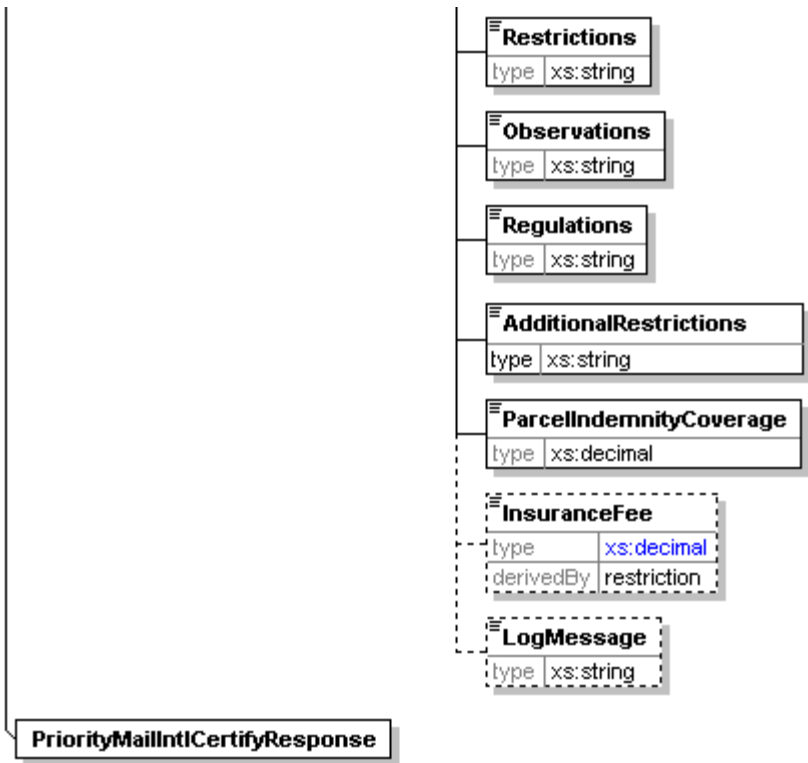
Restrictions
type xs:string

Observations
type xs:string

Regulations
type xs:string

AdditionalRestrictions
type xs:string

ParcelIndemnityCoverage
type xs:decimal

InsuranceFee
type xs:decimal
derivedBy restriction

LogMessage
type xs:string

PriorityMailIntlCertifyResponse